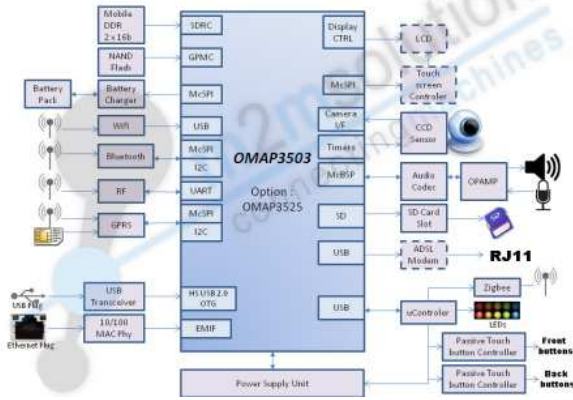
Mobile DDR 2 x 16b

SDRC

NAND Flash

GPMC

Battery Pack

Battery Charger

McSPI

WiFi

USB

Bluetooth

McSPI

I2C

RF

UART

GPRS

McSPI

I2C

USB Plug

USB Transceiver

HS USB 2.0 OTG

Ethernet Plug

10/100 MAC Phy

EMIF

OMAP3503

Option : OMAP3525

Display CTRL

LCD

McSPI

Touch screen Controler

Camera I/F

CCD Sensor

Timers

McBSP

Audio Codec

OPAMP

SD

SD Card Slot

USB

ADSL Modem

RJ11

USB

uControler

Zigbee

LEDs

Passive Touch button Controller

Front buttons

Passive Touch button Controller

Back buttons

Power Supply Unit